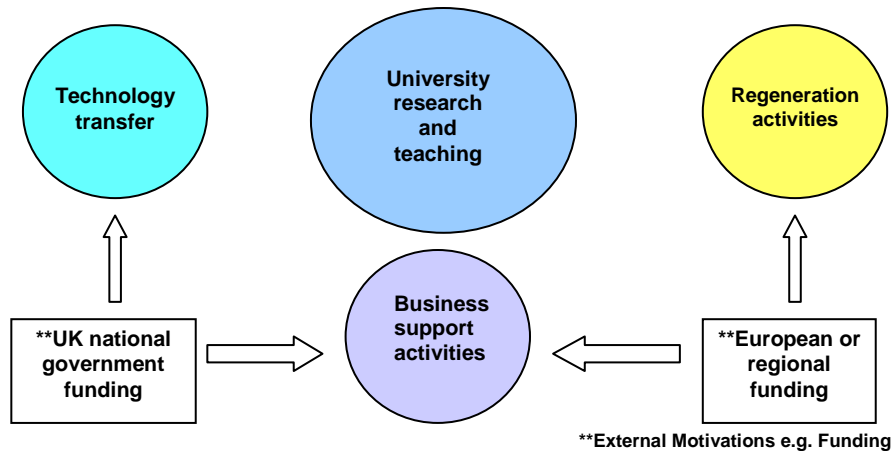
Technology transfer

University research and teaching

Regeneration activities

**UK national government funding

Business support activities

**European or regional funding

**External Motivations e.g. Funding